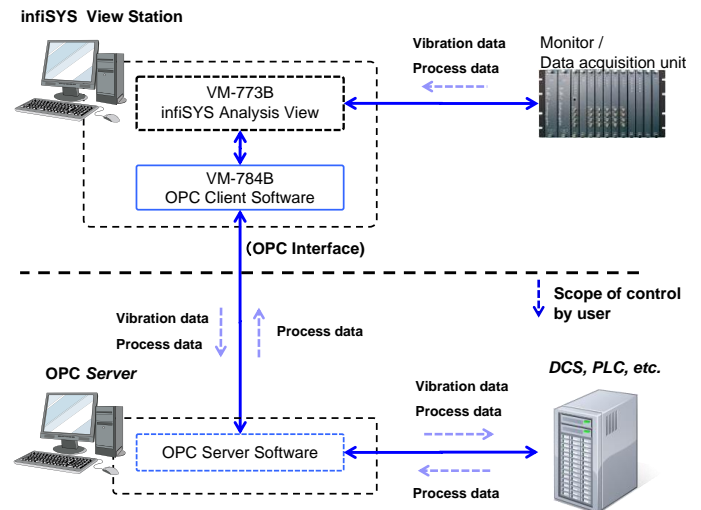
infiSYS View Station

Vibration data
Process data

Monitor /
Data acquisition unit

VM-773B
infiSYS Analysis View

VM-784B
OPC Client Software

(OPC Interface)

Scope of control by user

Vibration data
Process data

Process data

OPC Server

DCS, PLC, etc.

Vibration data
Process data

OPC Server Software

Process data